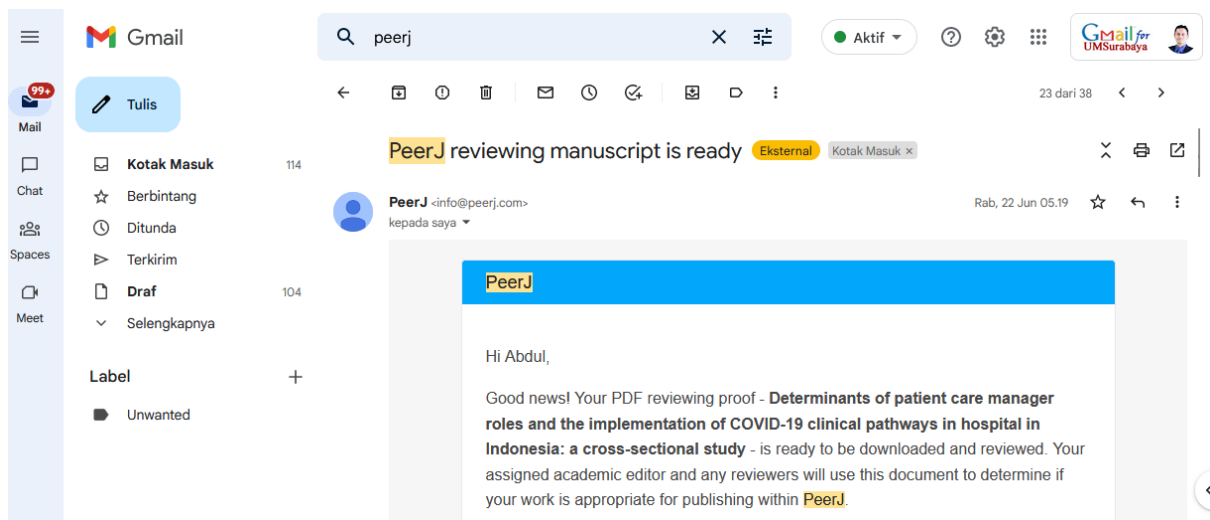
Gmail

peerj

Aktif

Gmail for UMSurabaya

99+
Mail

Chat

Spaces

Meet

Tulis

Kotak Masuk 114
Berbintang
Ditunda
Terkirim
Draf 104
Selengkapnya

Label +
Unwanted

23 dari 38

PeerJ reviewing manuscript is ready Eksternal Kotak Masuk ×

PeerJ <info@peerj.com>
kepada saya
Rab, 22 Jun 05.19

PeerJ

Hi Abdul,

Good news! Your PDF reviewing proof - **Determinants of patient care manager roles and the implementation of COVID-19 clinical pathways in hospital in Indonesia: a cross-sectional study** - is ready to be downloaded and reviewed. Your assigned academic editor and any reviewers will use this document to determine if your work is appropriate for publishing within PeerJ.